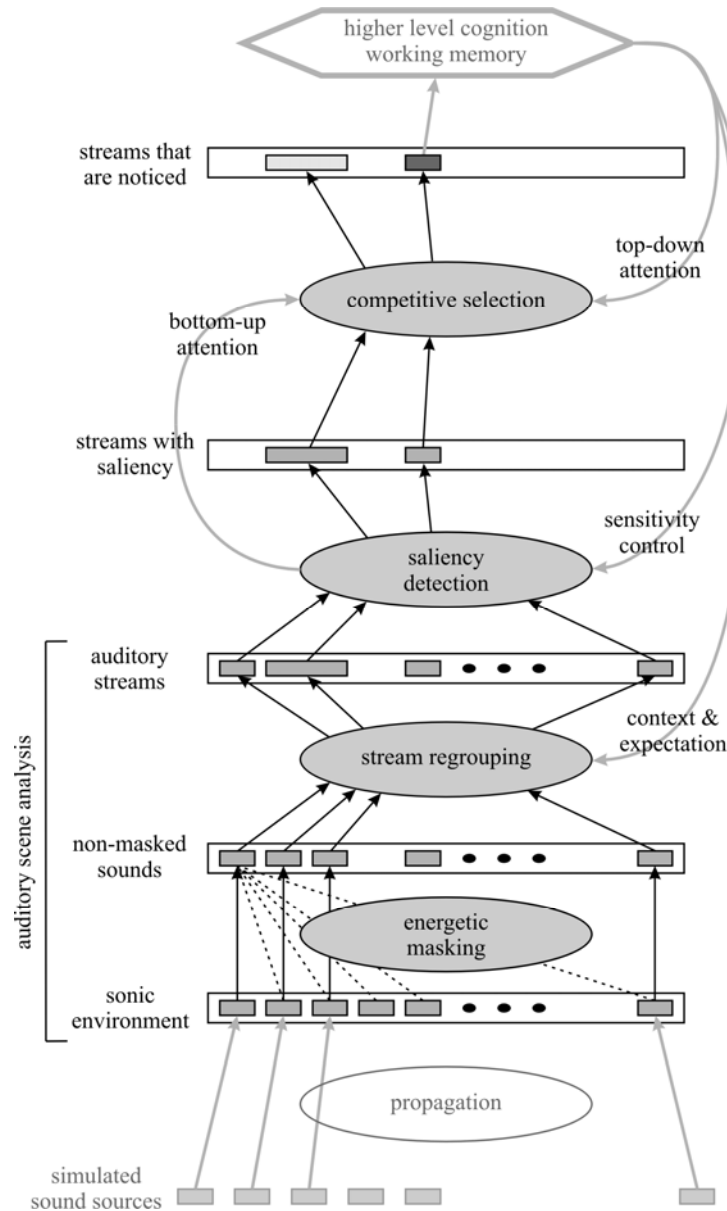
higher level cognition
working memory

streams that are noticed

top-down attention

competitive selection

bottom-up attention

streams with saliency

sensitivity control

saliency detection

auditory scene analysis

auditory streams

context & expectation

stream regrouping

non-masked sounds

energetic masking

sonic environment

propagation

simulated sound sources